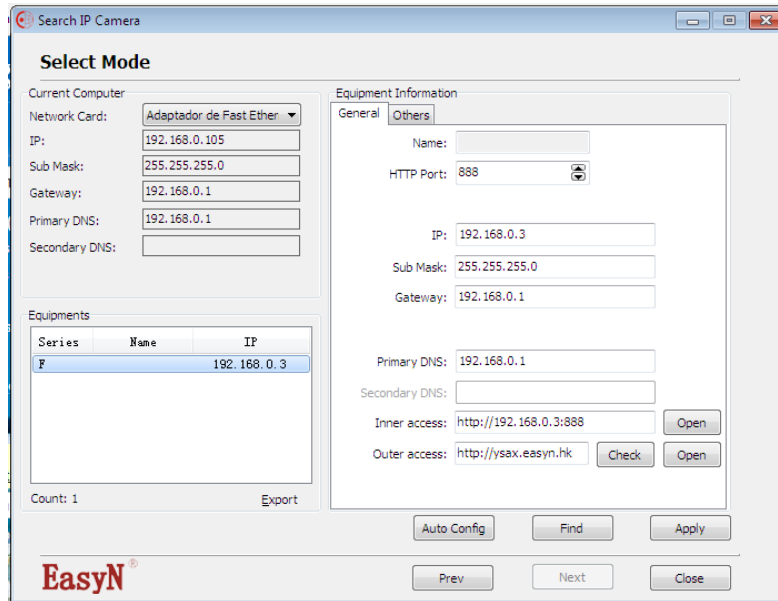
Search IP Camera

Select Mode

Current Computer

Network Card: Adaptador de Fast Ether

IP: 192.168.0.105

Sub Mask: 255.255.255.0

Gateway: 192.168.0.1

Primary DNS: 192.168.0.1

Secondary DNS:

Equipments

| Series | Name | IP |
|---|---|---|
| F | | 192.168.0.3 |

Count: 1

Export

Equipment Information

General Others

Name:

HTTP Port: 888

IP: 192.168.0.3

Sub Mask: 255.255.255.0

Gateway: 192.168.0.1

Primary DNS: 192.168.0.1

Secondary DNS:

Inner access: http://192.168.0.3:888 Open

Outer access: http://ysax.easyn.hk Check Open

Auto Config Find Apply

EasyN®

Prev Next Close